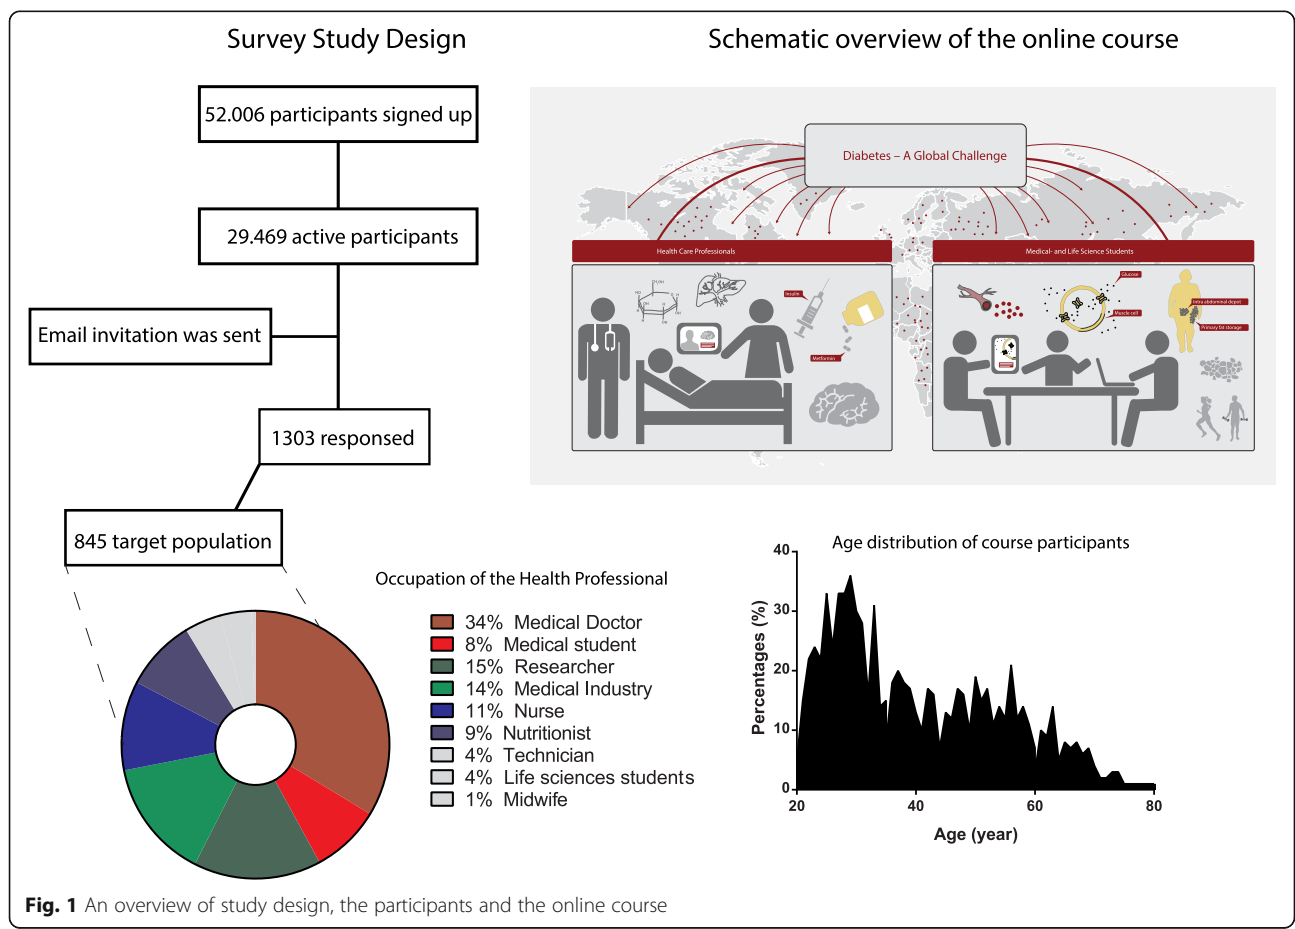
Survey Study Design

52.006 participants signed up

29.469 active participants

Email invitation was sent

1303 responsed

845 target population

Schematic overview of the online course

Diabetes – A Global Challenge

Health Care Professionals

Medical- and Life Science Students

Insulin

Metformin

Glucose

Muscle cell

Intra abdominal depot

Primary fat storage

Occupation of the Health Professional

34% Medical Doctor
8% Medical student
15% Researcher
14% Medical Industry
11% Nurse
9% Nutritionist
4% Technician
4% Life sciences students
1% Midwife

Age distribution of course participants

Percentages (%)

40
30
20
10
0

20
40
60
80

Age (year)

**Fig. 1** An overview of study design, the participants and the online course